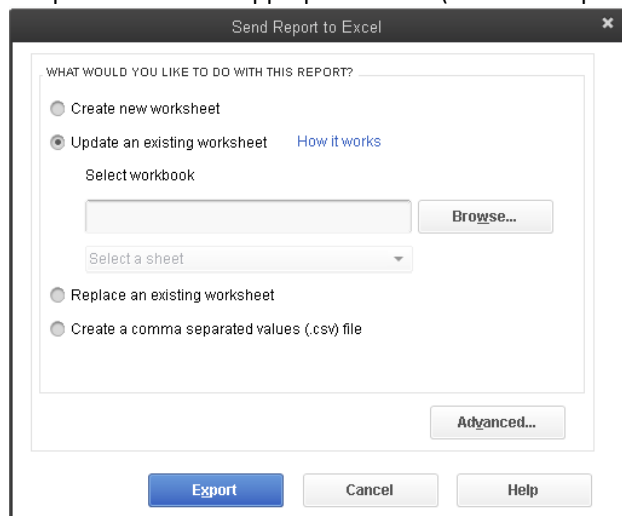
Send Report to Excel

WHAT WOULD YOU LIKE TO DO WITH THIS REPORT?

Create new worksheet

Update an existing worksheet How it works

Select workbook

Browse...

Select a sheet

Replace an existing worksheet

Create a comma separated values (.csv) file

Advanced...

Export Cancel Help